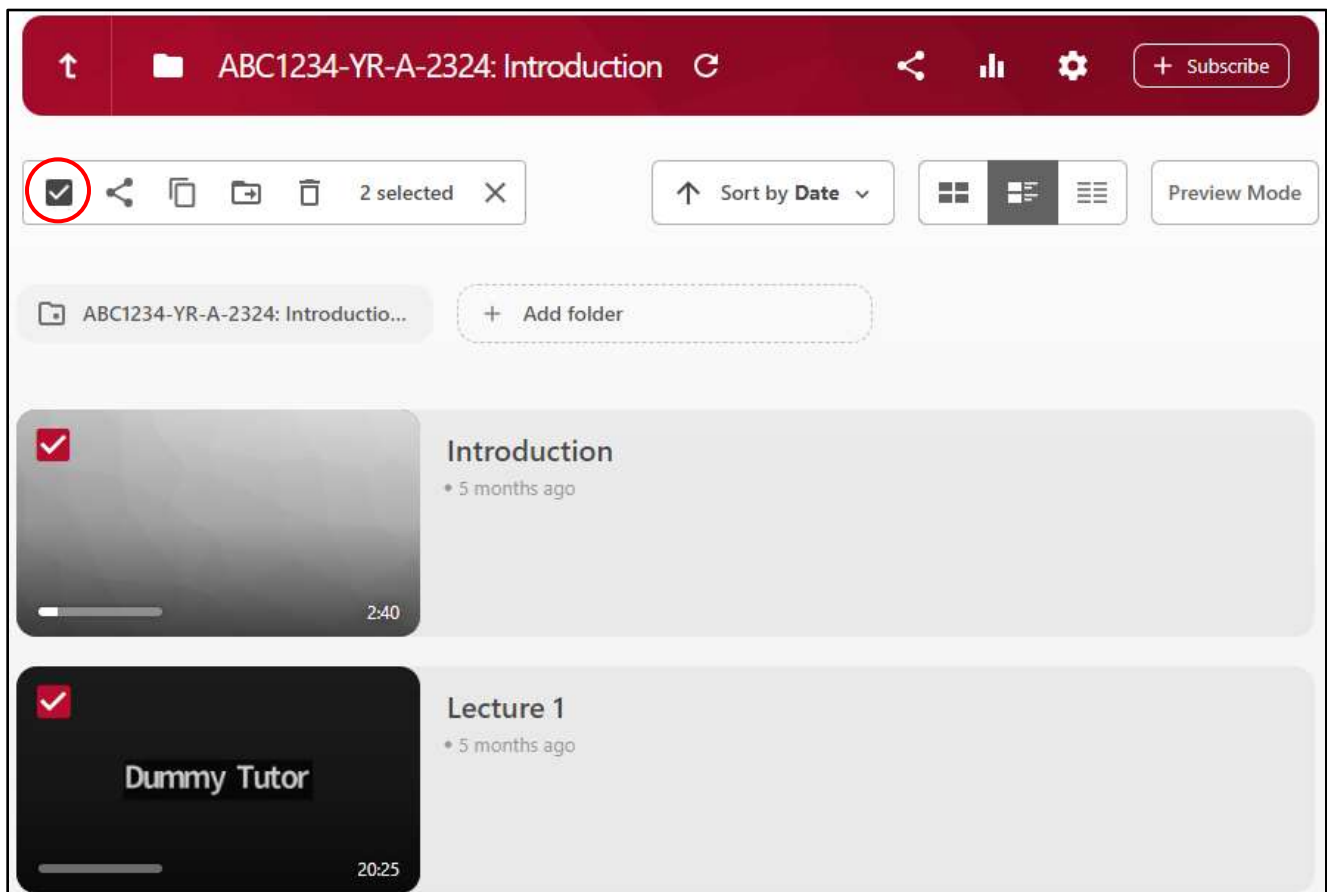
ABC1234-YR-A-2324: Introduction

+ Subscribe

2 selected

Sort by Date

Preview Mode

ABC1234-YR-A-2324: Introductio...

+ Add folder

2:40

Introduction
• 5 months ago

Dummy Tutor

20:25

Lecture 1
• 5 months ago